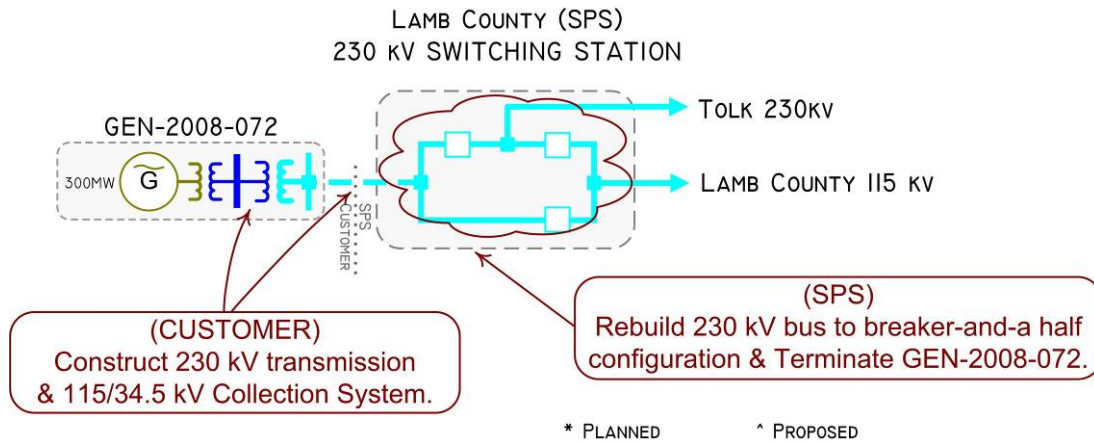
LAMB COUNTY (SPS)
230 KV SWITCHING STATION

GEN-2008-072

300MW

G

TOLK 230KV

LAMB COUNTY 115 KV

SPS
CUSTOMER

(SPS)
Rebuild 230 kV bus to breaker-and-a half configuration & Terminate GEN-2008-072.

(CUSTOMER)
Construct 230 kV transmission & 115/34.5 kV Collection System.

* PLANNED ^ PROPOSED